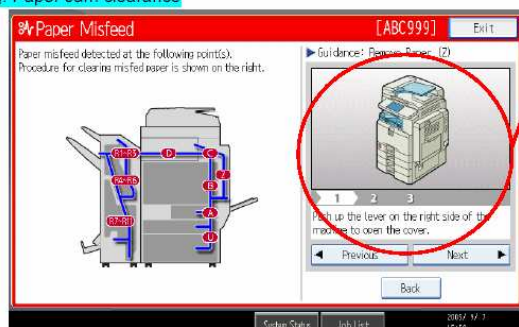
Paper Jam Clearance

Paper Misfeed [ABC999] Exit

Paper misfeed detected at the following point(s). Procedure for clearing misfeed paper is shown on the right.

R1-R3 D C Z B R4-R6 R7-R8 A U

▶ Guidance: Remove Paper (Z)

1 2 3

Push up the lever on the right side of the machine to open the cover.

◀ Previous Next ▶

Back

System Status Job List 2005/ 1/ 7